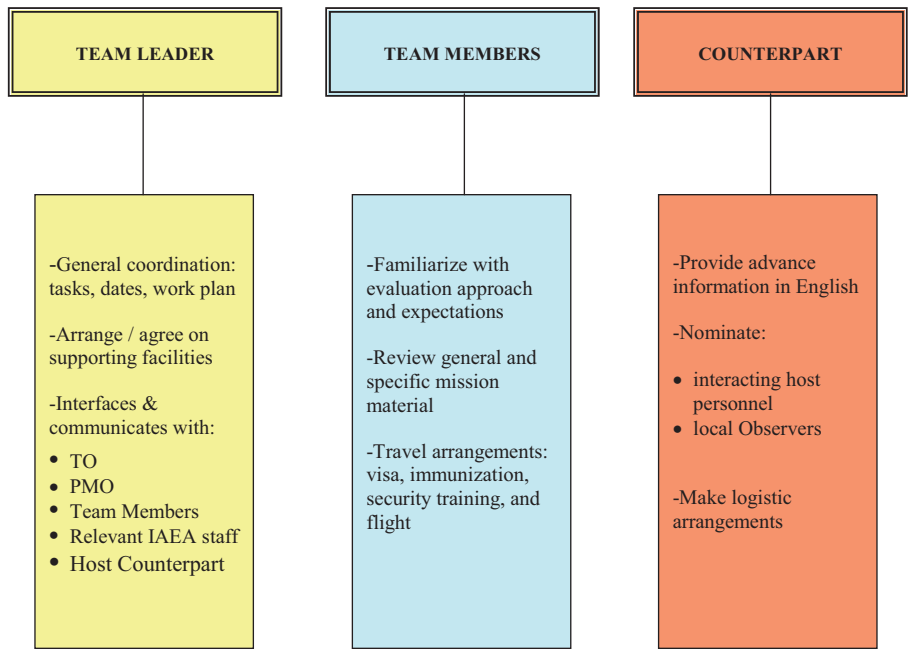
TEAM LEADER

-General coordination: tasks, dates, work plan

-Arrange / agree on supporting facilities

-Interfaces & communicates with:

- TO
- PMO
- Team Members
- Relevant IAEA staff
- Host Counterpart

TEAM MEMBERS

-Familiarize with evaluation approach and expectations

-Review general and specific mission material

-Travel arrangements: visa, immunization, security training, and flight

COUNTERPART

-Provide advance information in English

-Nominate:

- interacting host personnel
- local Observers

-Make logistic arrangements